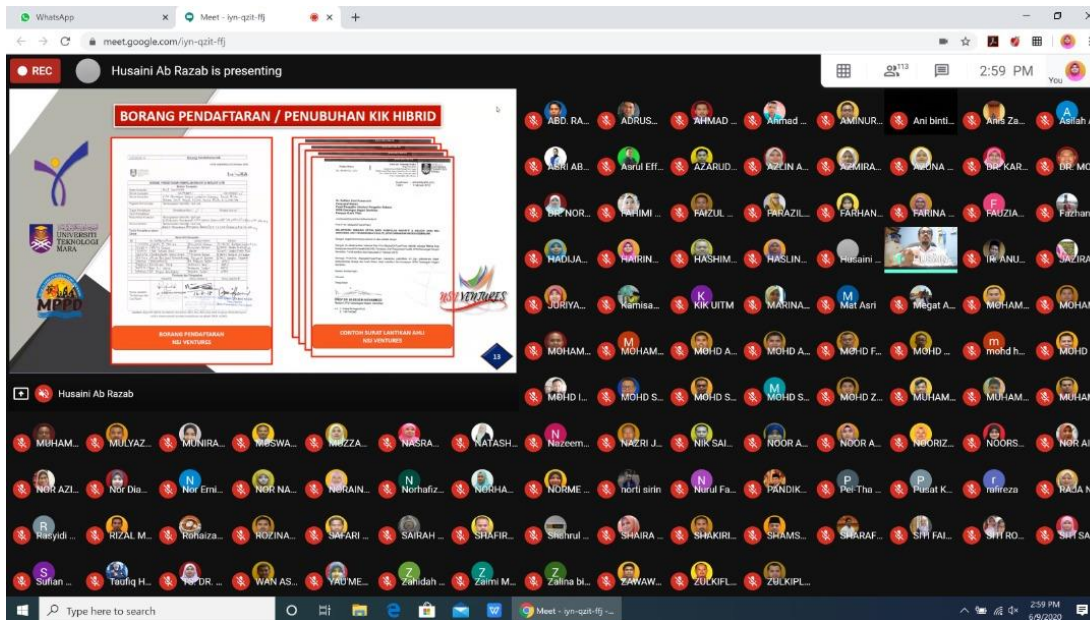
WhatsApp
Meet - iyn-qzit-ffj
meet.google.com/iyn-qzit-ffj

REC
Husaini Ab Razab is presenting
113
2:59 PM
You

BORANG PENDAFTARAN / PENUBUHAN KIK HIBRID
UNIVERSITI TEKNOLOGI MARA
MPPD
BORANG PENDAFTARAN NSJ VENTURES
CONTOH SURAT LANTIKAN AHLI NSJ VENTURES
NSJ VENTURES
13

Husaini Ab Razab

ABD. RA... ADRUS... AHMAD ... Ahmad ... AMINUR... Ani binti... Anis Za... Asilah A
ASRI AB... Asrul Eff... AZARUD... AZLIN A... AZMIRA... AZUNA ... DR KAR... DR. MO
DR. NOR... FAHIMI ... FAIZUL ... FARAZIL... FARHAN... FARINA ... FAUZIA... Fazhan
HADIJA... HAIRIN... HASHIM... HASLIN... Husaini ... IR ANU... JAZIRA
JURIYA... Kamisa... KIK UITM MARINA... Mat Asri Megat A... MOHAM... MOHAM
MOHAM... MOHAM... MOHD A... MOHD A... MOHD F... MOHD ... mohd h... MOHD
MOHD I... MOHD S... MOHD S... MOHD S... MOHD Z... MUHAM... MUHAM... MUHAM
MUHAM... MULYAZ... MUNIRA... MUSWA... MUZZA... NASRA... NATASH... Nazeem... NAZRI J... NIK SAI... NOOR A... NOOR A... NOORIZ... NOORS... NOR AI
NOR AZI... Nor Dia... Nor Erni... NOR NA... NORAIN... Norhafiz... NORHA... NORME ... norti sirin Nurul Fa... PANDIK... Pei Tha... Pusat K... rafireza RAJA N
Rasyidi ... RIZAL M... Rohaiza... ROZINA... SAFARI ... SAIRAH ... SHAFIR... Shahrul ... SHAIRA ... SHAKIRI... SHAMS... SHARAF... SITI FAI... SITI RO... SITI SA
Sufian ... Taufiq H... TS. DR. ... WAN AS... YAU ME... Zahidah ... Zaimi M... Zalina bi... ZAWAW... ZULKIFL... ZULKIPL...

Type here to search
Meet - iyn-qzit-ffj -...
2:59 PM
6/9/2020